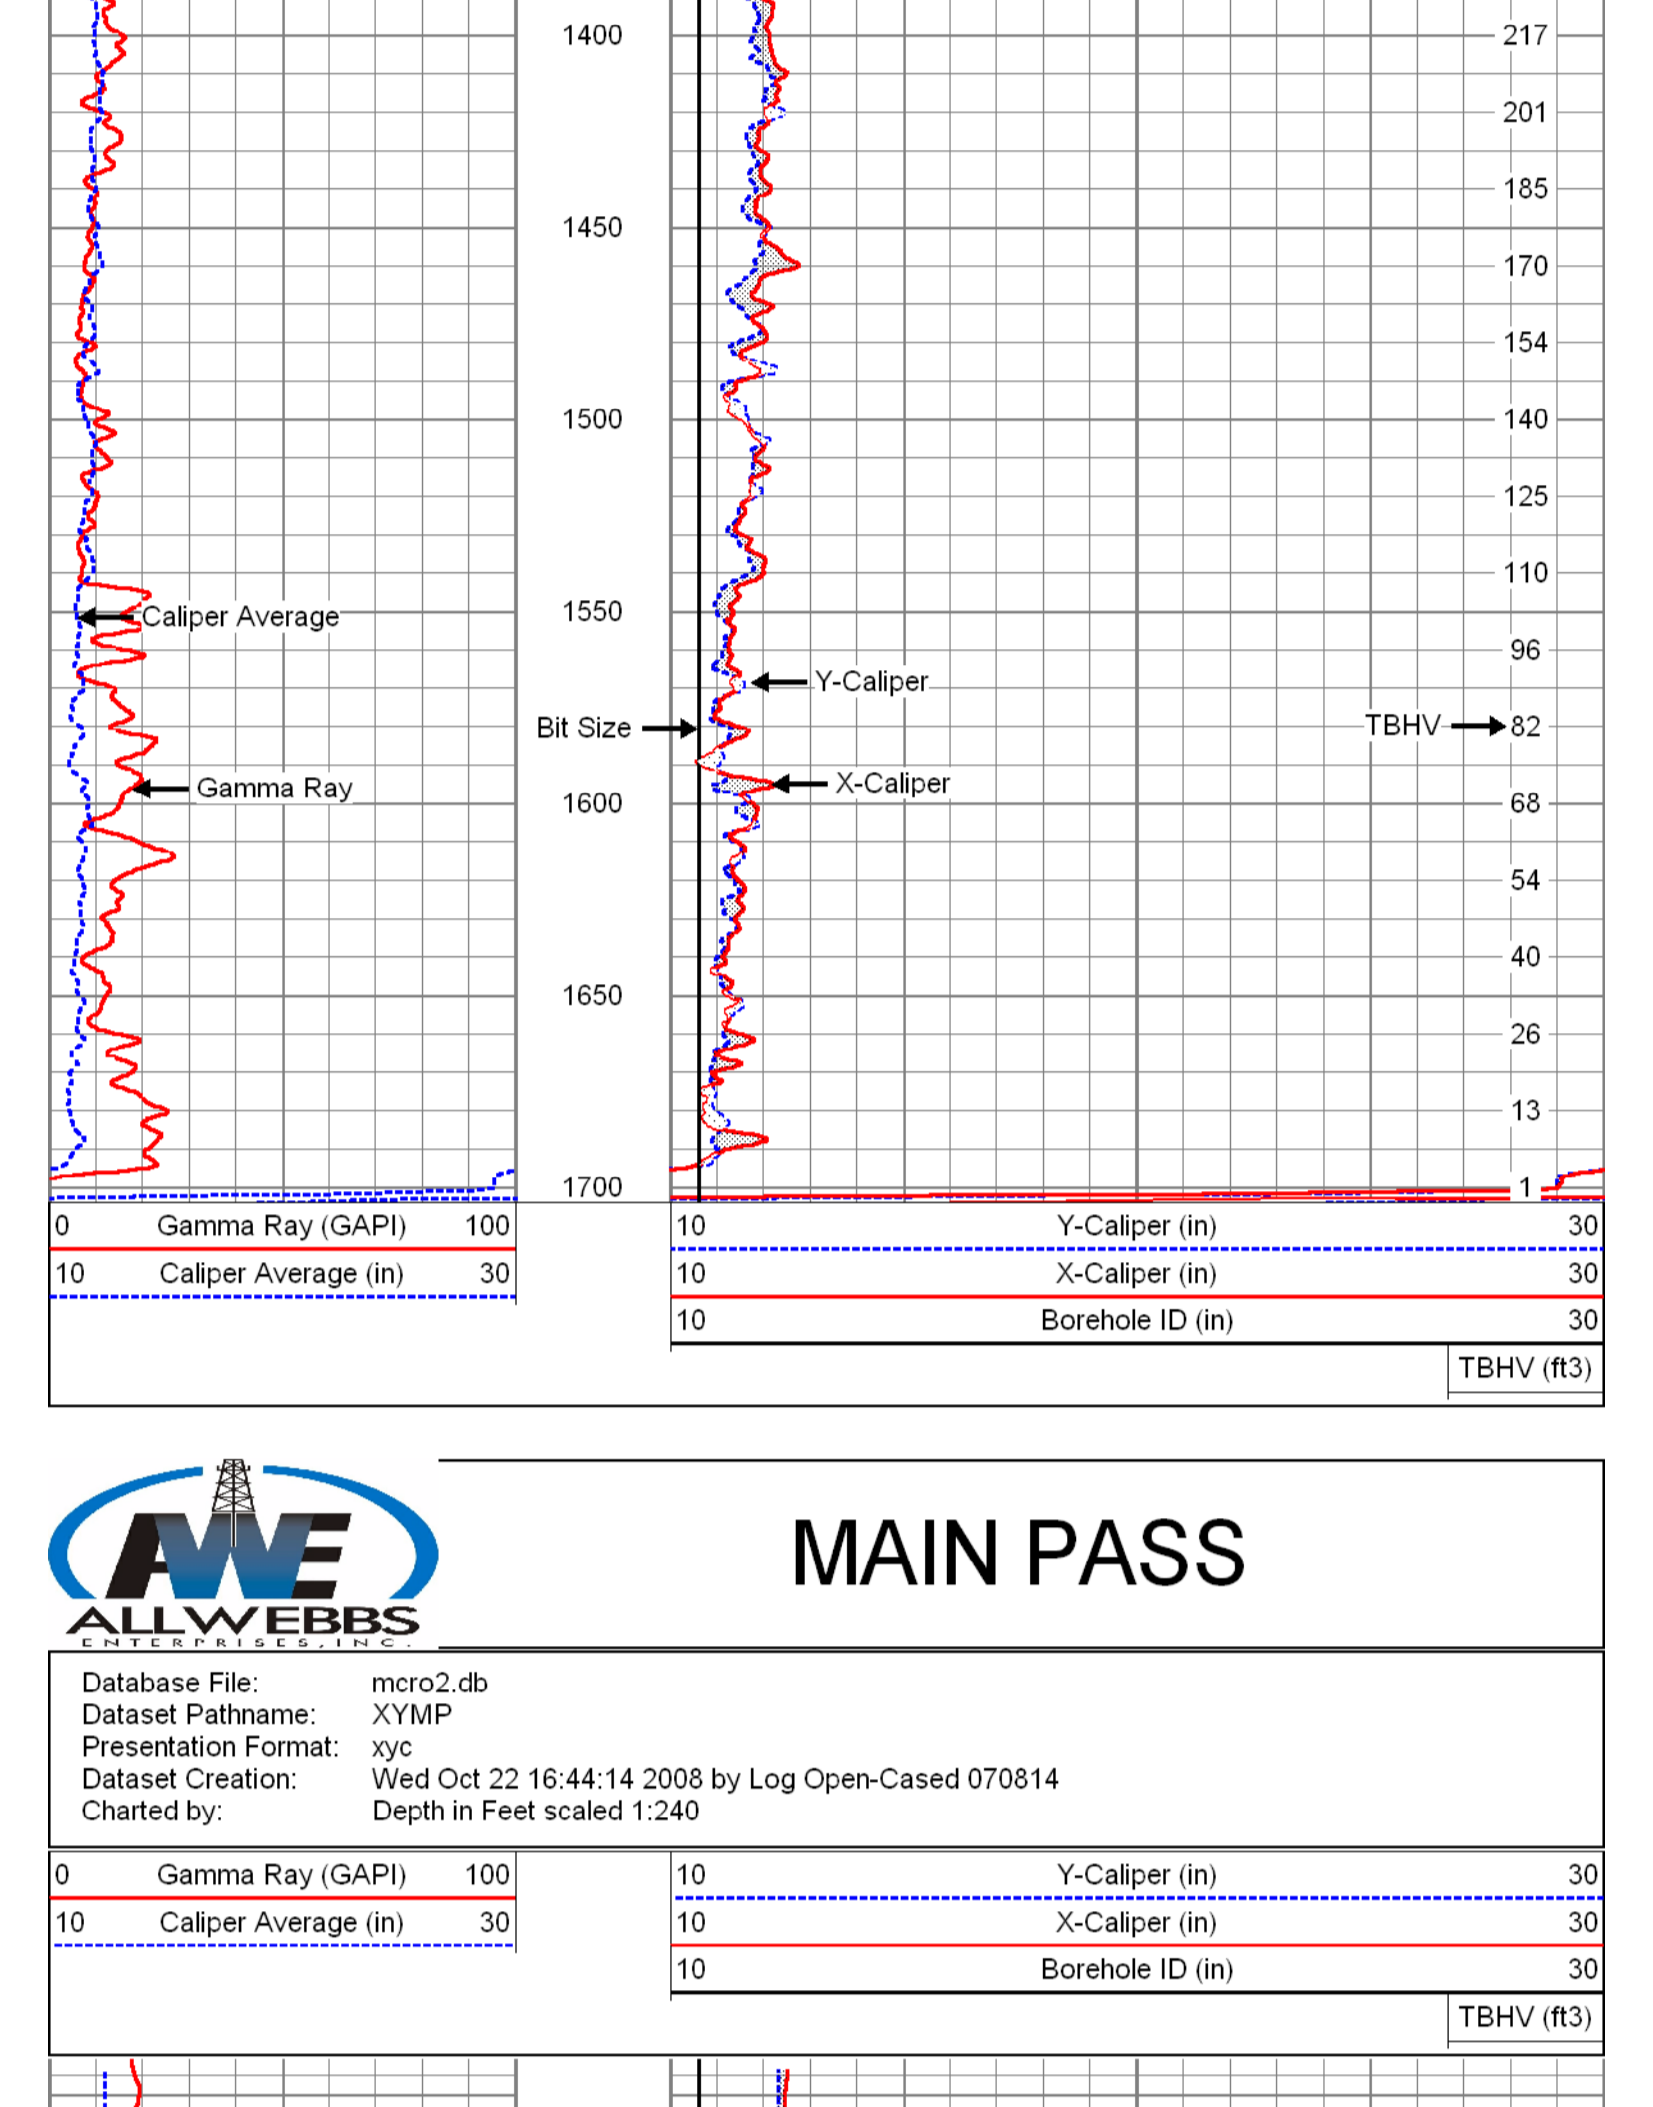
1400
1450
1500
1550
1600
1650
1700

217
201
185
170
154
140
125
110
96
82
68
54
40
26
13
1

Caliper Average
Gamma Ray
Bit Size
Y-Caliper
X-Caliper
TBHV

| 0 | Gamma Ray (GAPI) | 100 |
|---|---|---|
| 10 | Caliper Average (in) | 30 |

| 10 | Y-Caliper (in) | 30 |
|---|---|---|
| 10 | X-Caliper (in) | 30 |
| 10 | Borehole ID (in) | 30 |

TBHV (ft3)

ALLWEBBS
ENTERPRISES, INC.

MAIN PASS

Database File: mcro2.db
Dataset Pathname: XYMP
Presentation Format: xyc
Dataset Creation: Wed Oct 22 16:44:14 2008 by Log Open-Cased 070814
Charted by: Depth in Feet scaled 1:240

| 0 | Gamma Ray (GAPI) | 100 |
|---|---|---|
| 10 | Caliper Average (in) | 30 |

| 10 | Y-Caliper (in) | 30 |
|---|---|---|
| 10 | X-Caliper (in) | 30 |
| 10 | Borehole ID (in) | 30 |

TBHV (ft3)